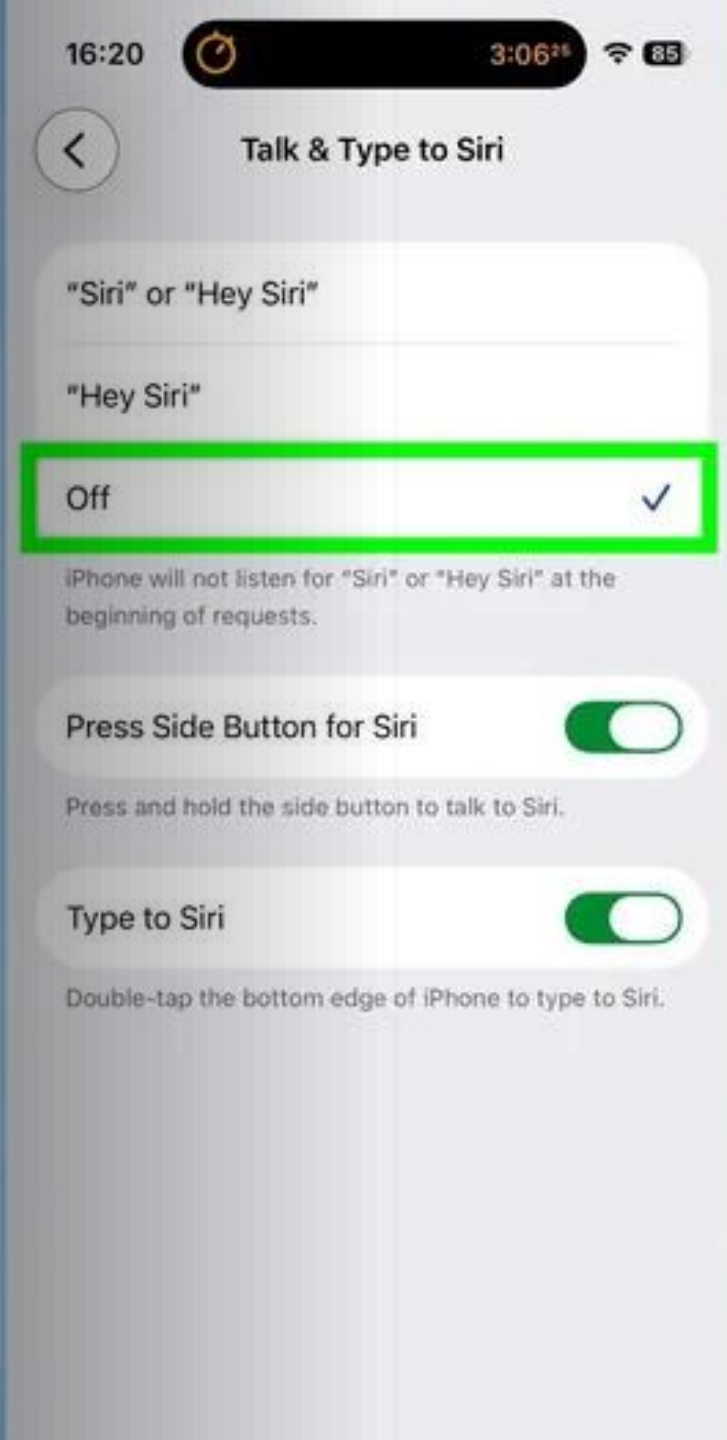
16:20

3:06²⁵

85

Talk & Type to Siri

"Siri" or "Hey Siri"

"Hey Siri"

Off

iPhone will not listen for "Siri" or "Hey Siri" at the beginning of requests.

Press Side Button for Siri

Press and hold the side button to talk to Siri.

Type to Siri

Double-tap the bottom edge of iPhone to type to Siri.